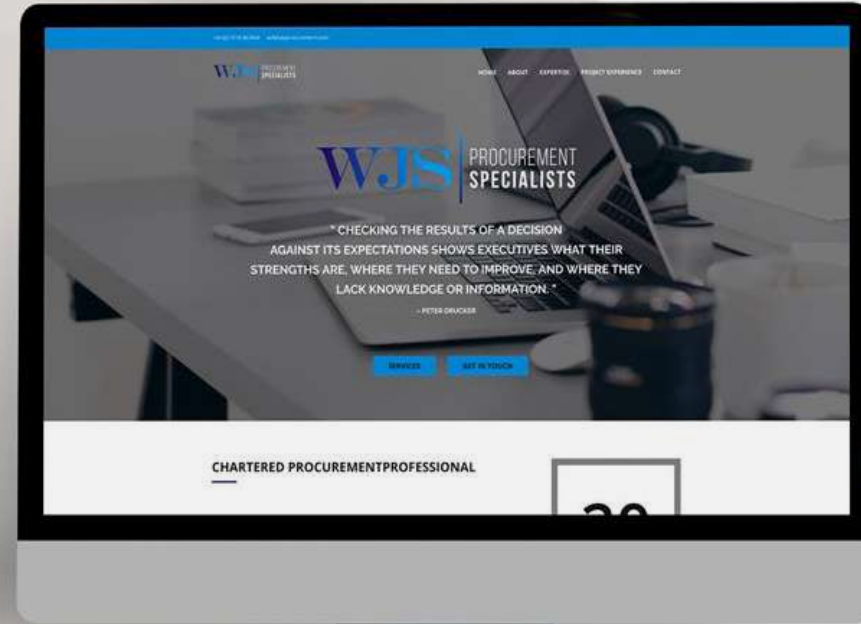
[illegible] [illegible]

WJS PROCUREMENT SPECIALISTS

HOME ABOUT EXPERTISE PROJECT EXPERIENCE CONTACT

WJS PROCUREMENT SPECIALISTS

" CHECKING THE RESULTS OF A DECISION AGAINST ITS EXPECTATIONS SHOWS EXECUTIVES WHAT THEIR STRENGTHS ARE, WHERE THEY NEED TO IMPROVE, AND WHERE THEY LACK KNOWLEDGE OR INFORMATION. "

- PETER DRUCKER

SERVICES GET IN TOUCH

CHARTERED PROCUREMENTPROFESSIONAL

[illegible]